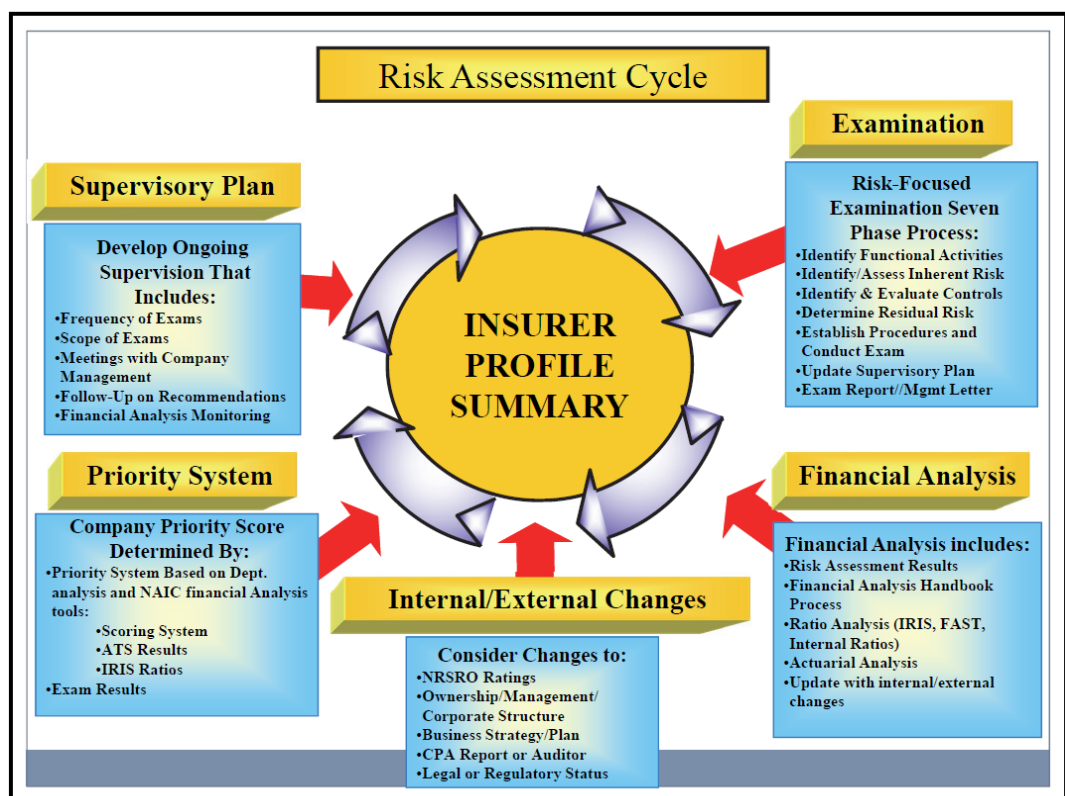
Risk Assessment Cycle

Supervisory Plan

Develop Ongoing Supervision That Includes:
•Frequency of Exams
•Scope of Exams
•Meetings with Company Management
•Follow-Up on Recommendations
•Financial Analysis Monitoring

Examination

Risk-Focused Examination Seven Phase Process:
•Identify Functional Activities
•Identify/Assess Inherent Risk
•Identify & Evaluate Controls
•Determine Residual Risk
•Establish Procedures and Conduct Exam
•Update Supervisory Plan
•Exam Report//Mgmt Letter

INSURER PROFILE SUMMARY

Priority System

Company Priority Score Determined By:
•Priority System Based on Dept. analysis and NAIC financial Analysis tools:
•Scoring System
•ATS Results
•IRIS Ratios
•Exam Results

Financial Analysis

Financial Analysis includes:
•Risk Assessment Results
•Financial Analysis Handbook Process
•Ratio Analysis (IRIS, FAST, Internal Ratios)
•Actuarial Analysis
•Update with internal/external changes

Internal/External Changes

Consider Changes to:
•NRSRO Ratings
•Ownership/Management/ Corporate Structure
•Business Strategy/Plan
•CPA Report or Auditor
•Legal or Regulatory Status